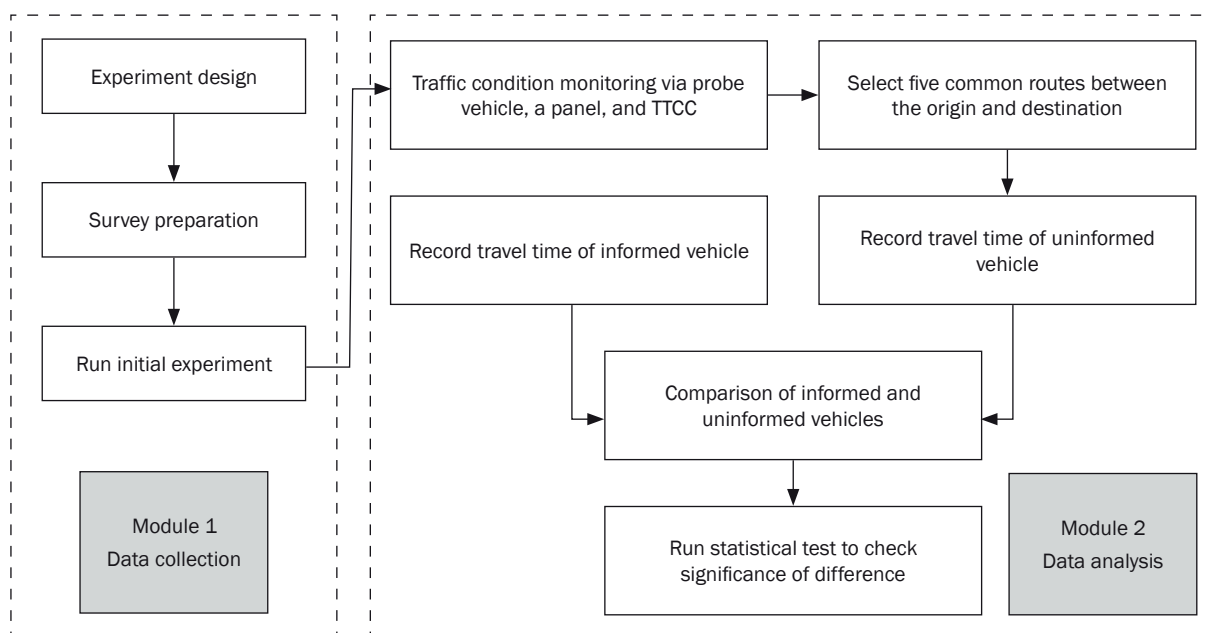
Experiment design

Survey preparation

Run initial experiment

Module 1
Data collection

Traffic condition monitoring via probe vehicle, a panel, and TTCC

Select five common routes between the origin and destination

Record travel time of informed vehicle

Record travel time of uninformed vehicle

Comparison of informed and uninformed vehicles

Run statistical test to check significance of difference

Module 2
Data analysis